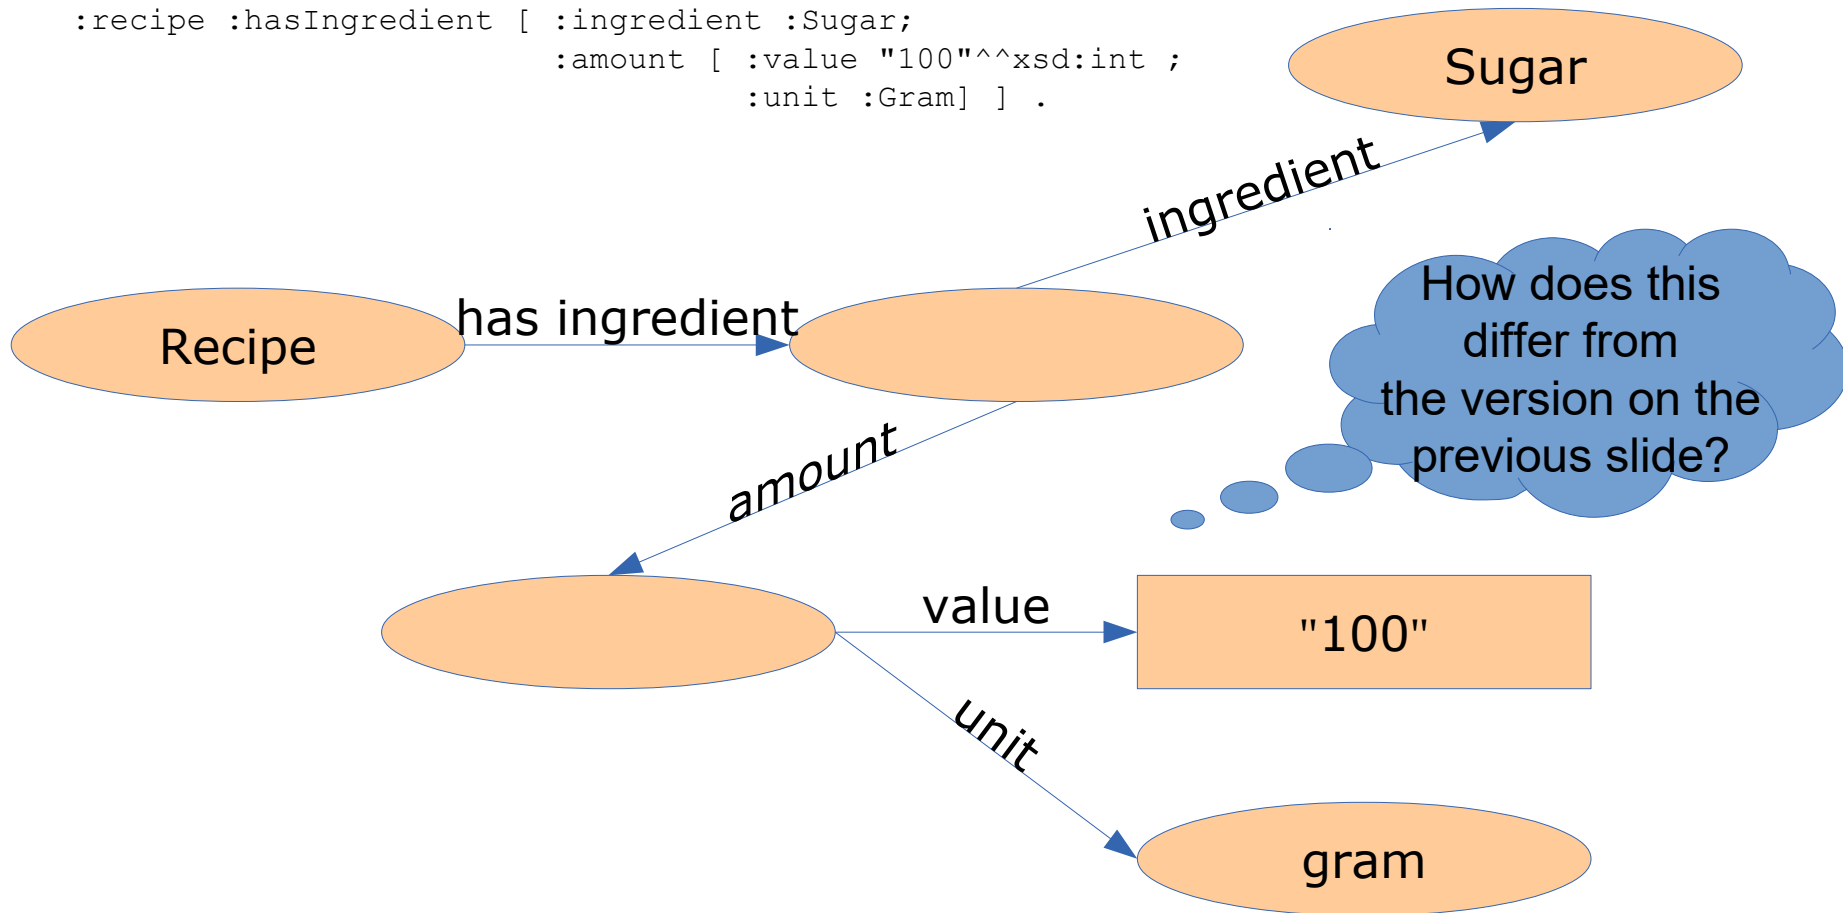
:recipe :hasIngredient [ :ingredient :Sugar;
:amount [ :value "100"^^xsd:int ;
:unit :Gram] ] .

Sugar

ingredient

How does this differ from the version on the previous slide?

Recipe

has ingredient

amount

value

"100"

unit

gram